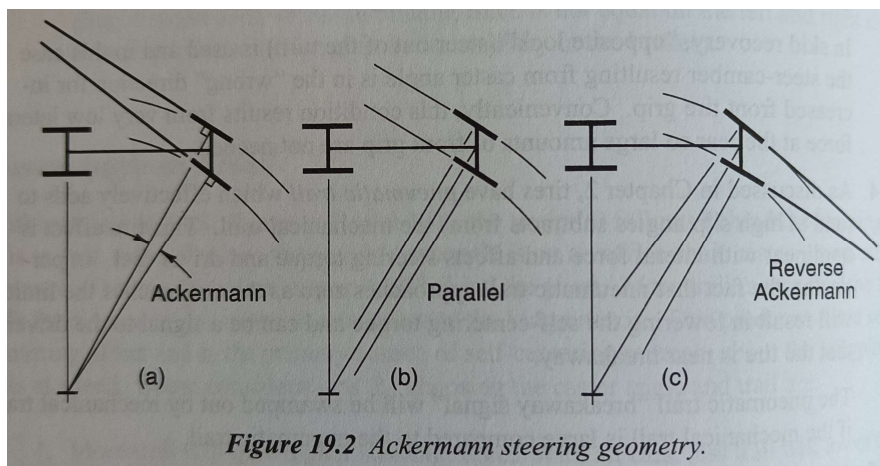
in skid recovery, "opposite lock" (steering out of the turn) ... the slide-camber resulting from caster angle is in the "wrong" ... creased front tire grip. Conventionally ... force at ...

As ... Chapter 2, tires ...

Ackermann

Parallel

Reverse Ackermann

(a)

(b)

(c)

Figure 19.2 Ackermann steering geometry.